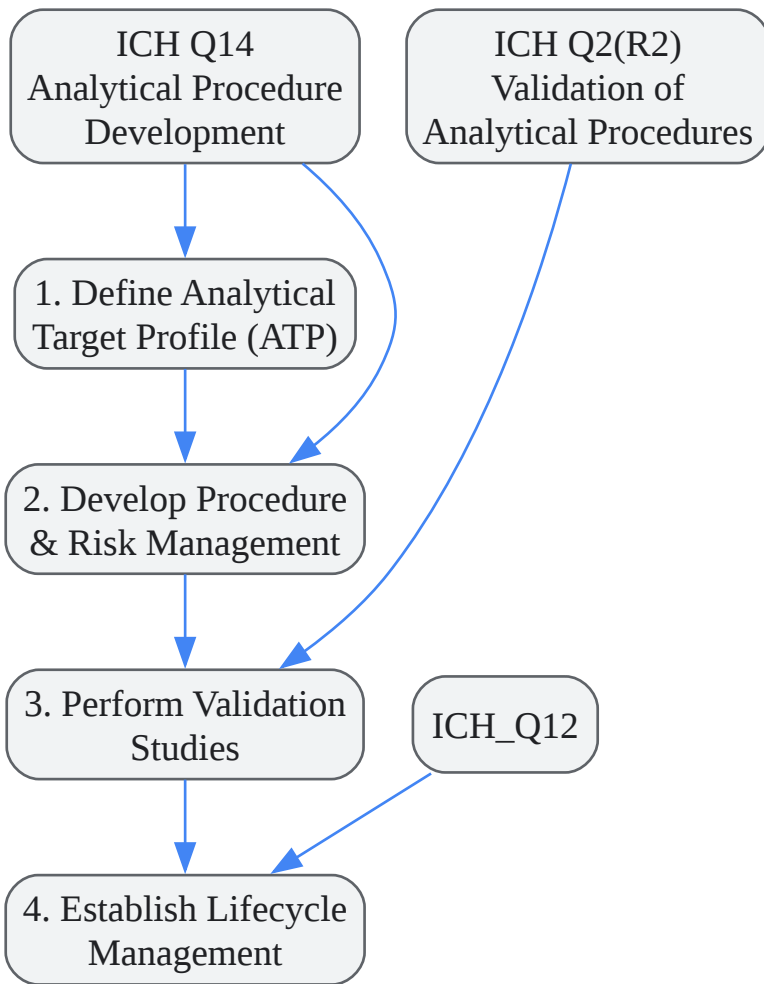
ICH Q14
Analytical Procedure
Development

ICH Q2(R2)
Validation of
Analytical Procedures

1. Define Analytical
Target Profile (ATP)

2. Develop Procedure
& Risk Management

3. Perform Validation
Studies

ICH_Q12

4. Establish Lifecycle
Management